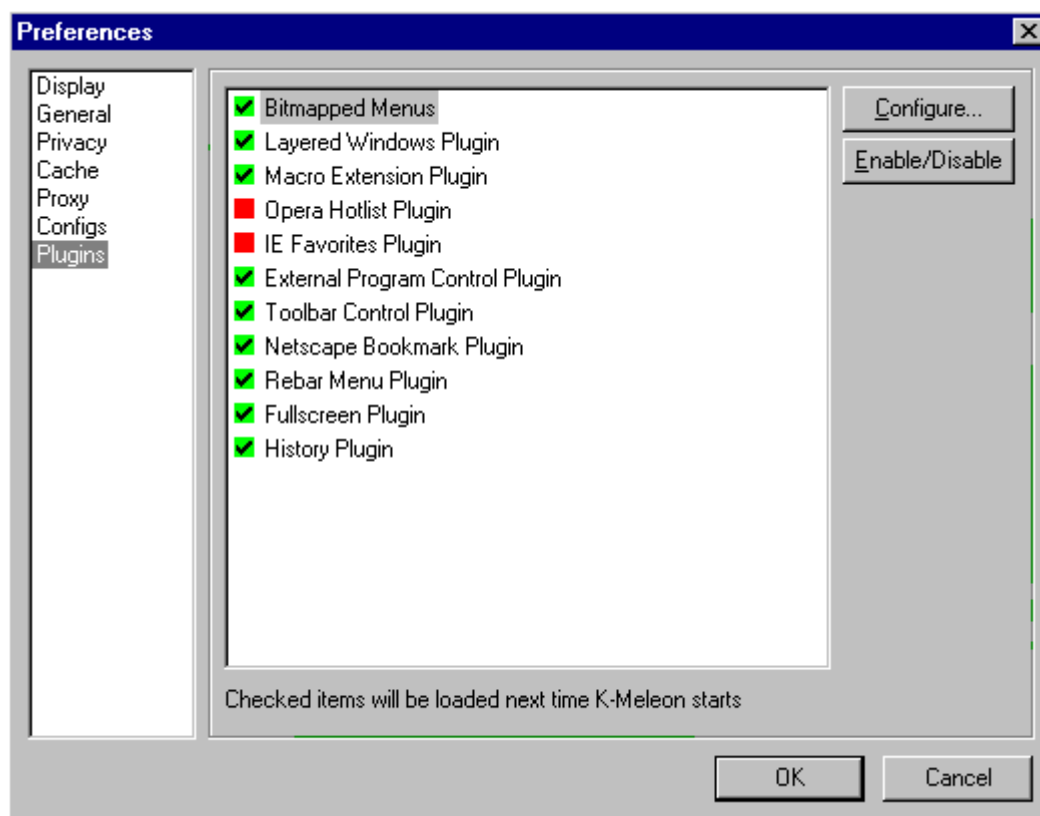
Preferences

Display
General
Privacy
Cache
Proxy
Configs
Plugins

Bitmapped Menus
Layered Windows Plugin
Macro Extension Plugin
Opera Hotlist Plugin
IE Favorites Plugin
External Program Control Plugin
Toolbar Control Plugin
Netscape Bookmark Plugin
Rebar Menu Plugin
Fullscreen Plugin
History Plugin

Configure...
Enable/Disable

Checked items will be loaded next time K-Meleon starts

OK
Cancel